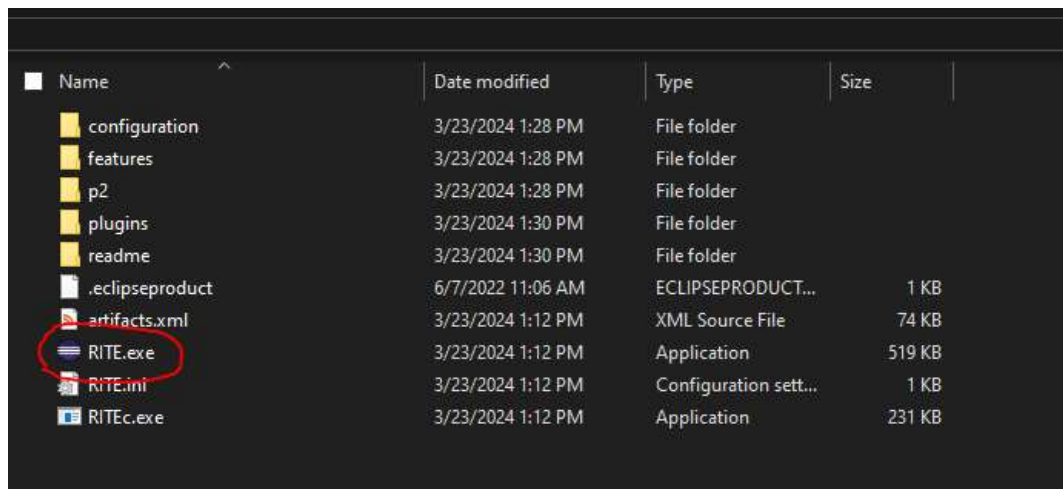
| Name | Date modified | Type | Size |
|---|---|---|---|
| configuration | 3/23/2024 1:28 PM | File folder | |
| features | 3/23/2024 1:28 PM | File folder | |
| p2 | 3/23/2024 1:28 PM | File folder | |
| plugins | 3/23/2024 1:30 PM | File folder | |
| readme | 3/23/2024 1:30 PM | File folder | |
| .eclipseproduct | 6/7/2022 11:06 AM | ECLIPSEPRODUCT... | 1 KB |
| artifacts.xml | 3/23/2024 1:12 PM | XML Source File | 74 KB |
| RITE.exe | 3/23/2024 1:12 PM | Application | 519 KB |
| RITE.ini | 3/23/2024 1:12 PM | Configuration sett... | 1 KB |
| RITEc.exe | 3/23/2024 1:12 PM | Application | 231 KB |